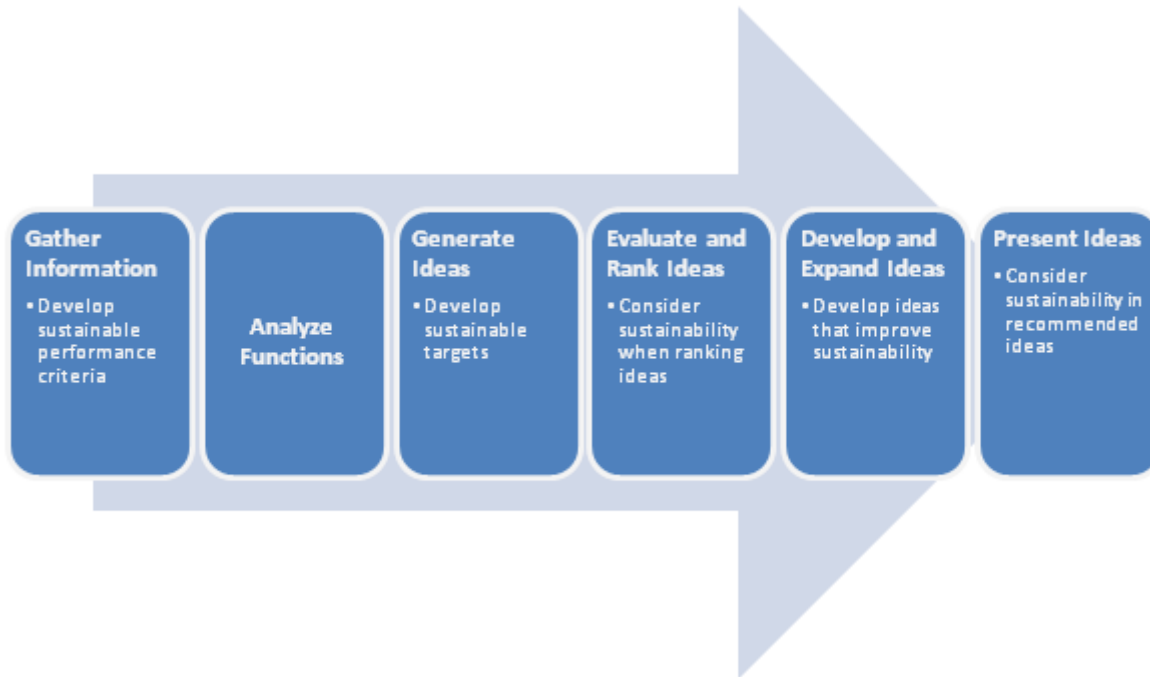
Gather Information

• Develop sustainable performance criteria

Analyze Functions

Generate Ideas

• Develop sustainable targets

Evaluate and Rank Ideas

• Consider sustainability when ranking ideas

Develop and Expand Ideas

• Develop ideas that improve sustainability

Present Ideas

• Consider sustainability in recommended ideas